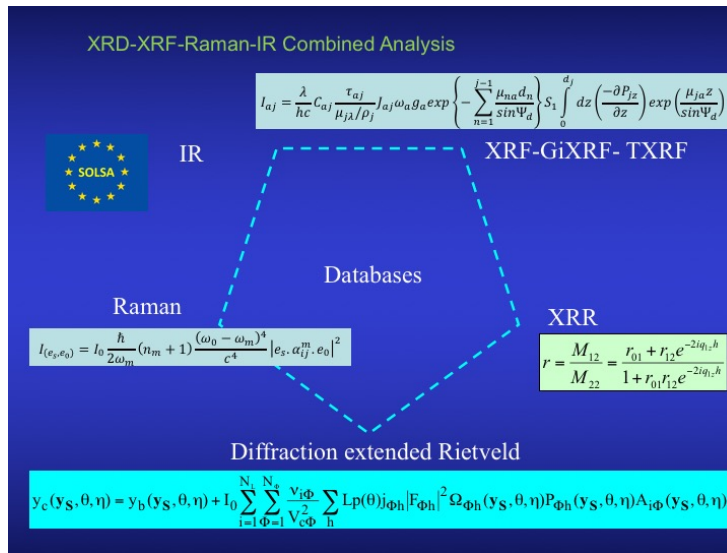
XRD-XRF-Raman-IR Combined Analysis

$I_{aj} = \frac{\lambda}{hc} C_{aj} \frac{\tau_{aj}}{\mu_{j\lambda}/\rho_j} J_{aj} \omega_a g_a exp\left\{-\sum_{n=1}^{j-1} \frac{\mu_{na} d_n}{sin\Psi_d}\right\} S_1 \int_0^{d_j} dz \left(\frac{-\partial P_{jz}}{\partial z}\right) exp\left(\frac{\mu_{ja} z}{sin\Psi_d}\right)$

SOLSA

IR

XRF-GiXRF- TXRF

Databases

Raman

$I_{(e_s,e_0)} = I_0 \frac{\hbar}{2\omega_m}(n_m+1)\frac{(\omega_0-\omega_m)^4}{c^4}\left|e_s.\alpha_{ij}^m.e_0\right|^2$

XRR

$r = \frac{M_{12}}{M_{22}} = \frac{r_{01}+r_{12}e^{-2iq_{1z}h}}{1+r_{01}r_{12}e^{-2iq_{1z}h}}$

Diffraction extended Rietveld

$y_c(\mathbf{y_S},\theta,\eta) = y_b(\mathbf{y_S},\theta,\eta) + I_0 \sum_{i=1}^{N_i} \sum_{\Phi=1}^{N_\Phi} \frac{v_{i\Phi}}{V_{c\Phi}^2} \sum_h Lp(\theta) j_{\Phi h} \left|F_{\Phi h}\right|^2 \Omega_{\Phi h}(\mathbf{y_S},\theta,\eta) P_{\Phi h}(\mathbf{y_S},\theta,\eta) A_{i\Phi}(\mathbf{y_S},\theta,\eta)$